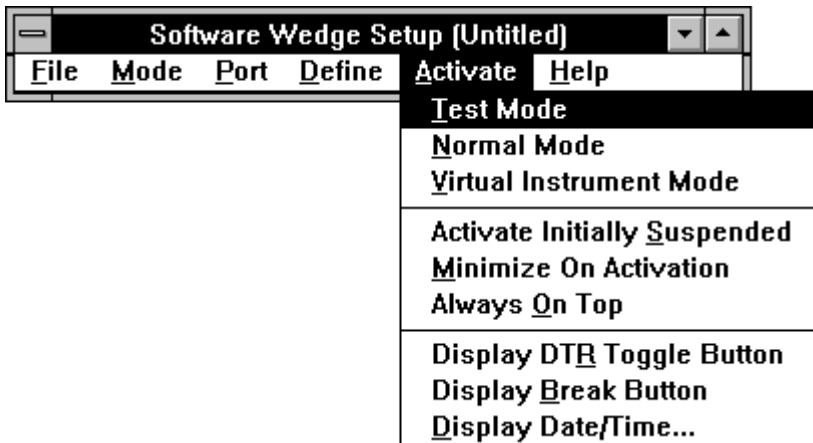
Software Wedge Setup (Untitled)

File Mode Port Define Activate Help

Test Mode
Normal Mode
Virtual Instrument Mode

Activate Initially Suspended
Minimize On Activation
Always On Top

Display DTR Toggle Button
Display Break Button
Display Date/Time...